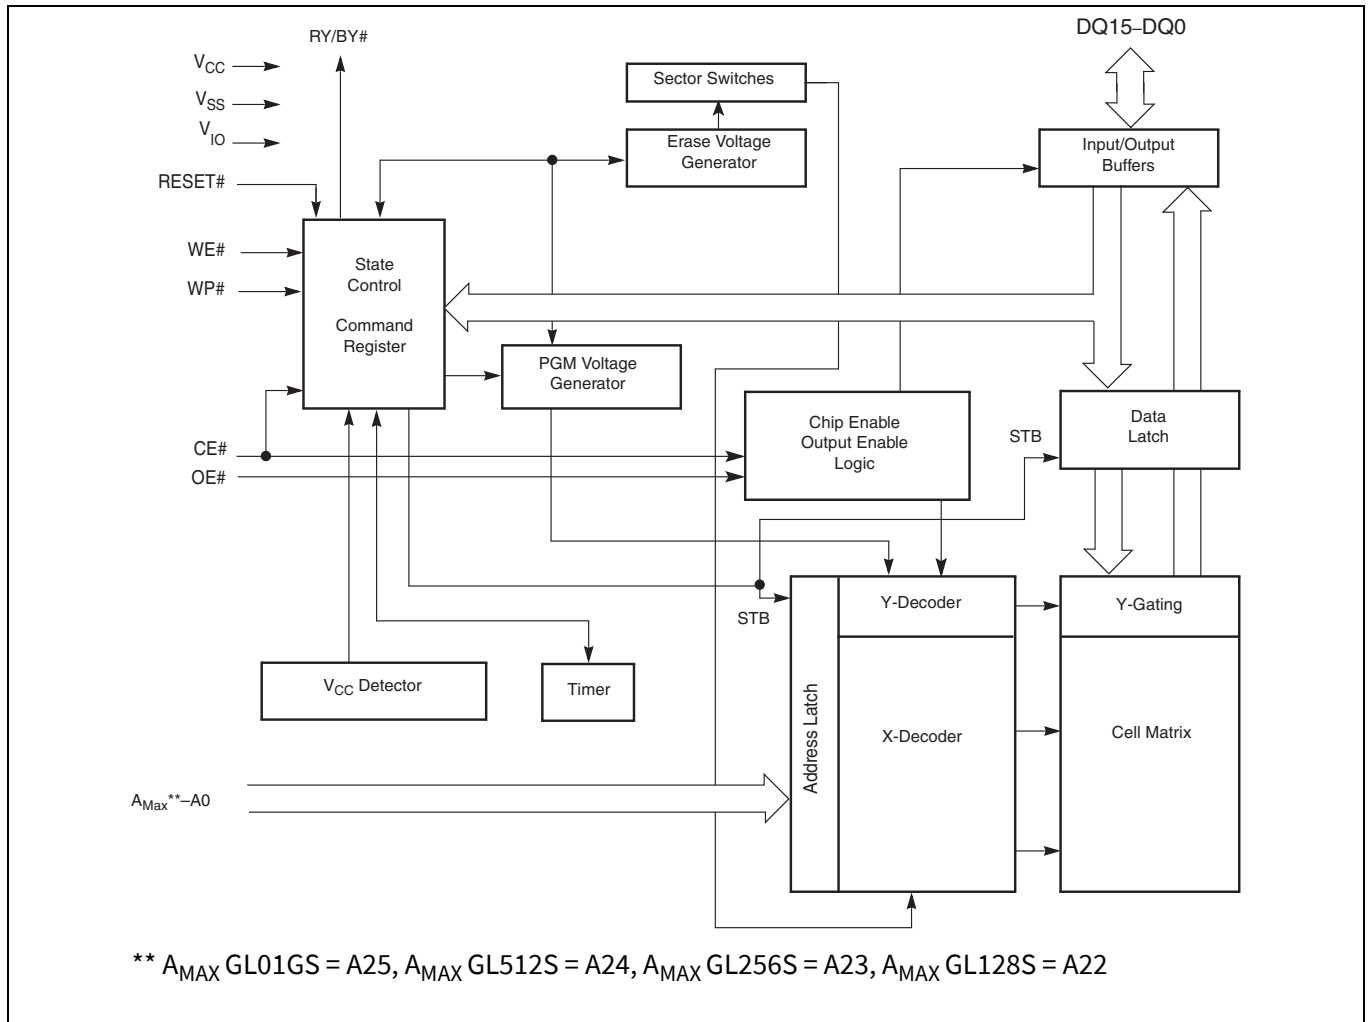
$V_{CC}$
$V_{SS}$
$V_{IO}$
RY/BY#
RESET#
WE#
WP#
Sector Switches
Erase Voltage Generator
DQ15–DQ0
Input/Output Buffers
State Control
Command Register
PGM Voltage Generator
Chip Enable Output Enable Logic
STB
Data Latch
CE#
OE#
STB
Y-Decoder
Y-Gating
$V_{CC}$ Detector
Timer
Address Latch
X-Decoder
Cell Matrix
$A_{Max}$**–A0

** $A_{MAX}$ GL01GS = A25, $A_{MAX}$ GL512S = A24, $A_{MAX}$ GL256S = A23, $A_{MAX}$ GL128S = A22